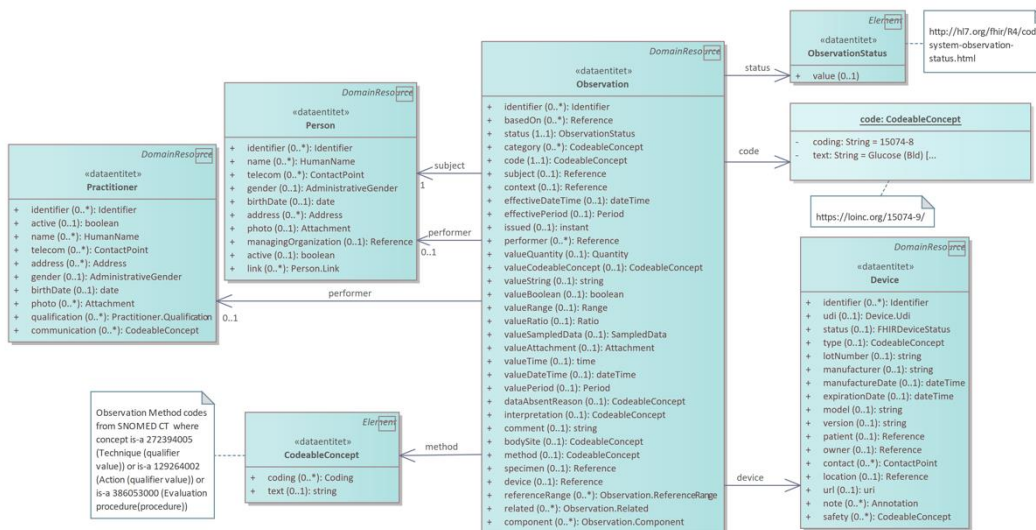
Element
«dataentitet»
ObservationStatus
+ value (0..1)

http://hl7.org/fhir/R4/codesystem-observation-status.html

DomainResource
«dataentitet»
Observation
+ identifier (0..*): Identifier
+ basedOn (0..*): Reference
+ status (1..1): ObservationStatus
+ category (0..*): CodeableConcept
+ code (1..1): CodeableConcept
+ subject (0..1): Reference
+ context (0..1): Reference
+ effectiveDateTime (0..1): dateTime
+ effectivePeriod (0..1): Period
+ issued (0..1): instant
+ performer (0..*): Reference
+ valueQuantity (0..1): Quantity
+ valueCodeableConcept (0..1): CodeableConcept
+ valueString (0..1): string
+ valueBoolean (0..1): boolean
+ valueRange (0..1): Range
+ valueRatio (0..1): Ratio
+ valueSampledData (0..1): SampledData
+ valueAttachment (0..1): Attachment
+ valueTime (0..1): time
+ valueDateTime (0..1): dateTime
+ valuePeriod (0..1): Period
+ dataAbsentReason (0..1): CodeableConcept
+ interpretation (0..1): CodeableConcept
+ comment (0..1): string
+ bodySite (0..1): CodeableConcept
+ method (0..1): CodeableConcept
+ specimen (0..1): Reference
+ device (0..1): Reference
+ referenceRange (0..*): Observation.ReferenceRange
+ related (0..*): Observation.Related
+ component (0..*): Observation.Component

status
code
device
subject
1
performer
0..1
performer
0..1
method

code: CodeableConcept
- coding: String = 15074-8
- text: String = Glucose (Bld) [...

https://loinc.org/15074-9/

DomainResource
«dataentitet»
Person
+ identifier (0..*): Identifier
+ name (0..*): HumanName
+ telecom (0..*): ContactPoint
+ gender (0..1): AdministrativeGender
+ birthDate (0..1): date
+ address (0..*): Address
+ photo (0..1): Attachment
+ managingOrganization (0..1): Reference
+ active (0..1): boolean
+ link (0..*): Person.Link

DomainResource
«dataentitet»
Practitioner
+ identifier (0..*): Identifier
+ active (0..1): boolean
+ name (0..*): HumanName
+ telecom (0..*): ContactPoint
+ address (0..*): Address
+ gender (0..1): AdministrativeGender
+ birthDate (0..1): date
+ photo (0..*): Attachment
+ qualification (0..*): Practitioner.Qualification
+ communication (0..*): CodeableConcept

DomainResource
«dataentitet»
Device
+ identifier (0..*): Identifier
+ udi (0..1): Device.Udi
+ status (0..1): FHIRDeviceStatus
+ type (0..1): CodeableConcept
+ lotNumber (0..1): string
+ manufacturer (0..1): string
+ manufactureDate (0..1): dateTime
+ expirationDate (0..1): dateTime
+ model (0..1): string
+ version (0..1): string
+ patient (0..1): Reference
+ owner (0..1): Reference
+ contact (0..*): ContactPoint
+ location (0..1): Reference
+ url (0..1): uri
+ note (0..*): Annotation
+ safety (0..*): CodeableConcept

Observation Method codes from SNOMED CT where concept is-a 272394005 (Technique (qualifier value)) or is-a 129264002 (Action (qualifier value)) or is-a 386053000 (Evaluation procedure(procedure))

Element
«dataentitet»
CodeableConcept
+ coding (0..*): Coding
+ text (0..1): string